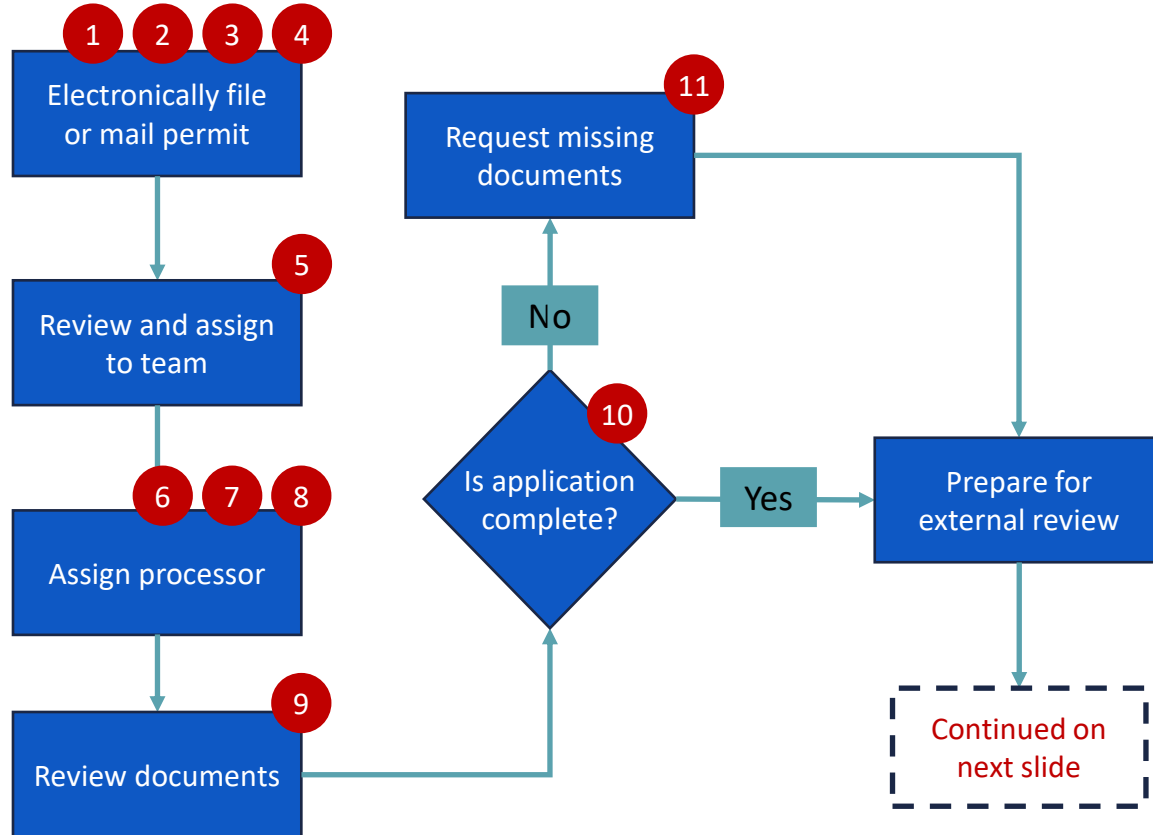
1 2 3 4
Electronically file or mail permit

5
Review and assign to team

6 7 8
Assign processor

9
Review documents

10
Is application complete?

No

11
Request missing documents

Yes

Prepare for external review

Continued on next slide